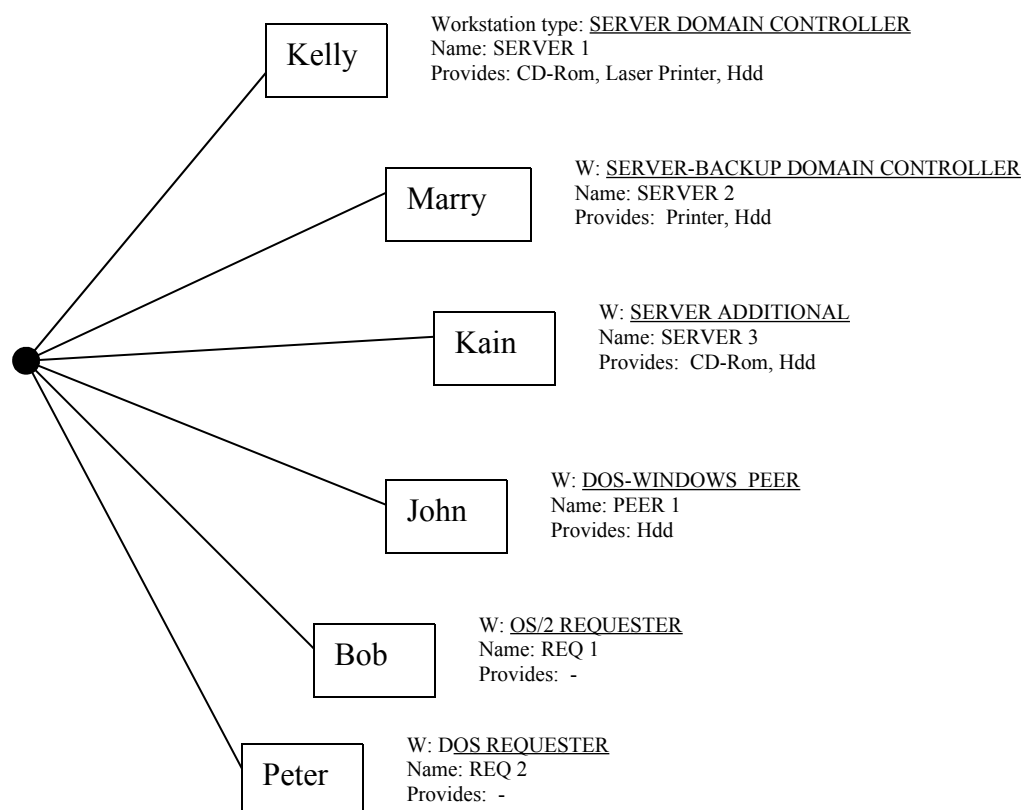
Kelly

Workstation type: SERVER DOMAIN CONTROLLER
Name: SERVER 1
Provides: CD-Rom, Laser Printer, Hdd

Marry

W: SERVER-BACKUP DOMAIN CONTROLLER
Name: SERVER 2
Provides: Printer, Hdd

Kain

W: SERVER ADDITIONAL
Name: SERVER 3
Provides: CD-Rom, Hdd

John

W: DOS-WINDOWS PEER
Name: PEER 1
Provides: Hdd

Bob

W: OS/2 REQUESTER
Name: REQ 1
Provides: -

Peter

W: DOS REQUESTER
Name: REQ 2
Provides: -